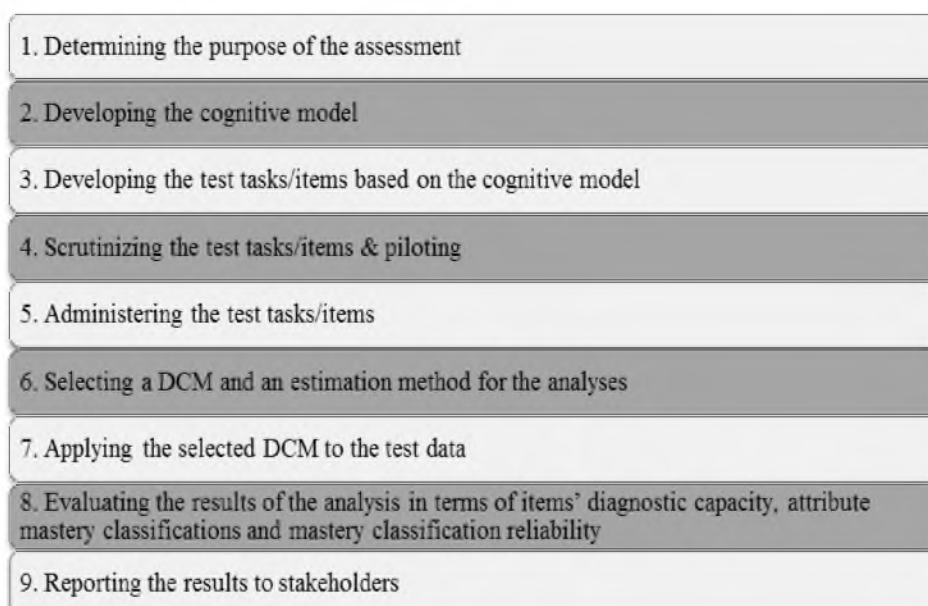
1. Determining the purpose of the assessment

2. Developing the cognitive model

3. Developing the test tasks/items based on the cognitive model

4. Scrutinizing the test tasks/items & piloting

5. Administering the test tasks/items

6. Selecting a DCM and an estimation method for the analyses

7. Applying the selected DCM to the test data

8. Evaluating the results of the analysis in terms of items' diagnostic capacity, attribute mastery classifications and mastery classification reliability

9. Reporting the results to stakeholders